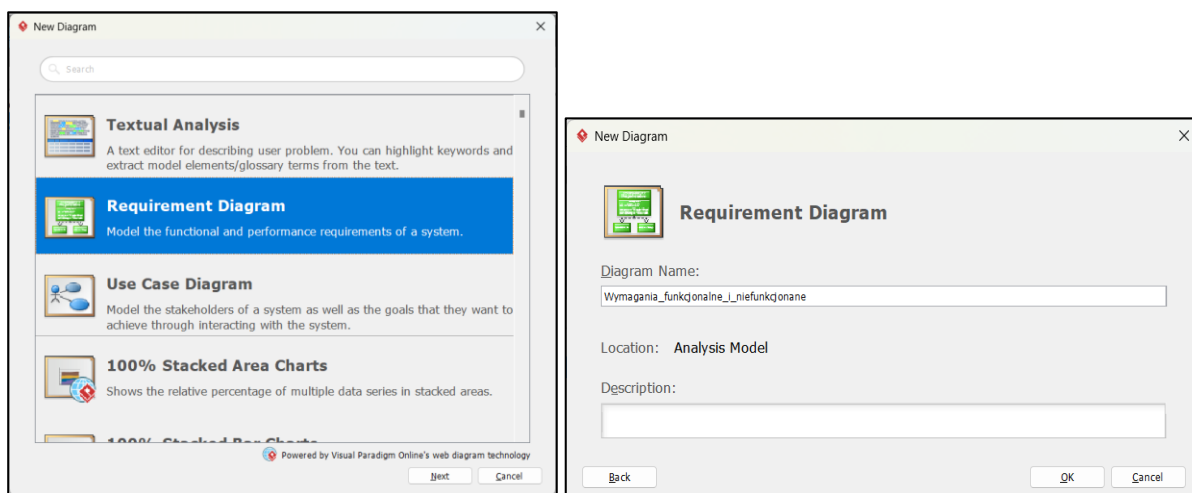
New Diagram

Search

Textual Analysis
A text editor for describing user problem. You can highlight keywords and extract model elements/glossary terms from the text.

Requirement Diagram
Model the functional and performance requirements of a system.

Use Case Diagram
Model the stakeholders of a system as well as the goals that they want to achieve through interacting with the system.

100% Stacked Area Charts
Shows the relative percentage of multiple data series in stacked areas.

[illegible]

Powered by Visual Paradigm Online's web diagram technology

Next Cancel

New Diagram

Requirement Diagram

Diagram Name:
Wymagania_funkcjonalne_i_niefunkcjonane

Location: Analysis Model

Description:

Back OK Cancel